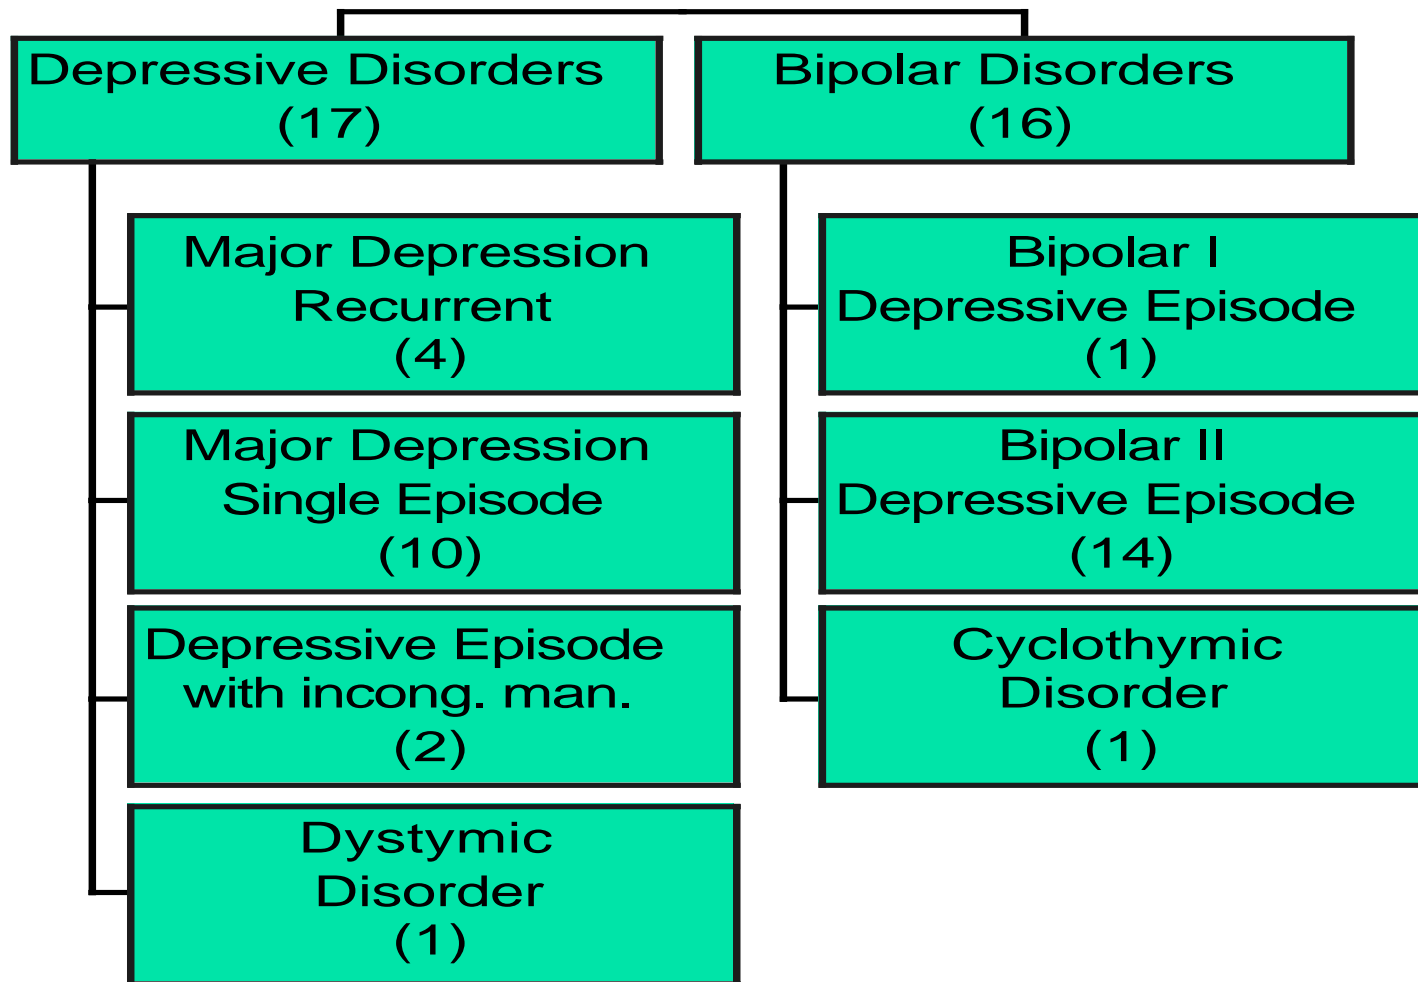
Depressive Disorders
(17)

Major Depression
Recurrent
(4)

Major Depression
Single Episode
(10)

Depressive Episode
with incong. man.
(2)

Dystymic
Disorder
(1)

Bipolar Disorders
(16)

Bipolar I
Depressive Episode
(1)

Bipolar II
Depressive Episode
(14)

Cyclothymic
Disorder
(1)